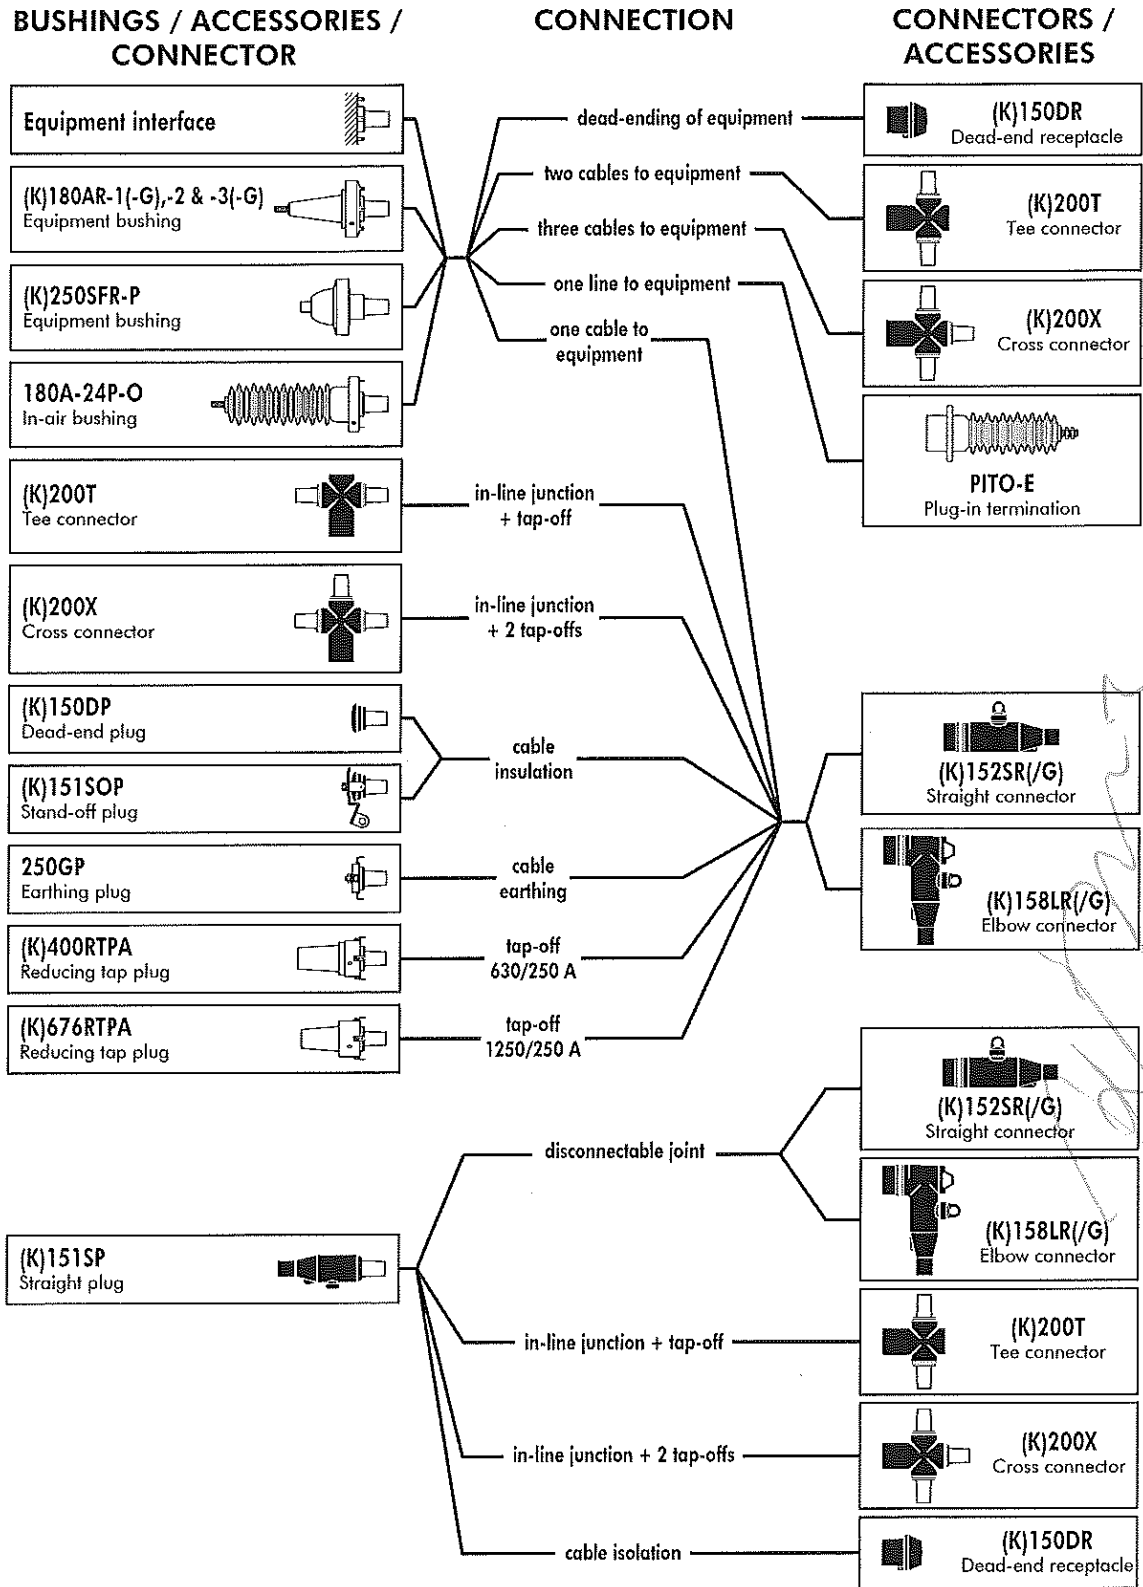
BUSHINGS / ACCESSORIES / CONNECTOR

CONNECTION

CONNECTORS / ACCESSORIES

Equipment interface

(K)180AR-1(-G),-2 & -3(-G)
Equipment bushing

(K)250SFR-P
Equipment bushing

180A-24P-O
In-air bushing

(K)200T
Tee connector

(K)200X
Cross connector

(K)150DP
Dead-end plug

(K)151SOP
Stand-off plug

250GP
Earthing plug

(K)400RTPA
Reducing tap plug

(K)676RTPA
Reducing tap plug

(K)151SP
Straight plug

dead-ending of equipment

two cables to equipment

three cables to equipment

one line to equipment

one cable to equipment

in-line junction + tap-off

in-line junction + 2 tap-offs

cable insulation

cable earthing

tap-off 630/250 A

tap-off 1250/250 A

disconnectable joint

in-line junction + tap-off

in-line junction + 2 tap-offs

cable isolation

(K)150DR
Dead-end receptacle

(K)200T
Tee connector

(K)200X
Cross connector

PITO-E
Plug-in termination

(K)152SR(/G)
Straight connector

(K)158LR(/G)
Elbow connector

(K)152SR(/G)
Straight connector

(K)158LR(/G)
Elbow connector

(K)200T
Tee connector

(K)200X
Cross connector

(K)150DR
Dead-end receptacle